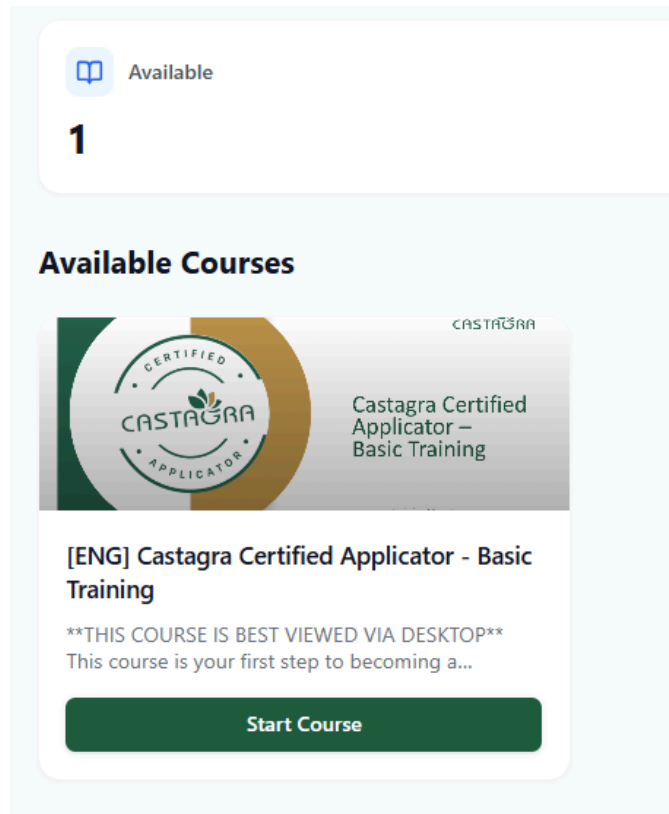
Available

1

Available Courses

CASTAGRA

CERTIFIED
CASTAGRA
APPLICATOR

Castagra Certified Applicator – Basic Training

[ENG] Castagra Certified Applicator - Basic Training

**THIS COURSE IS BEST VIEWED VIA DESKTOP**
This course is your first step to becoming a...

Start Course